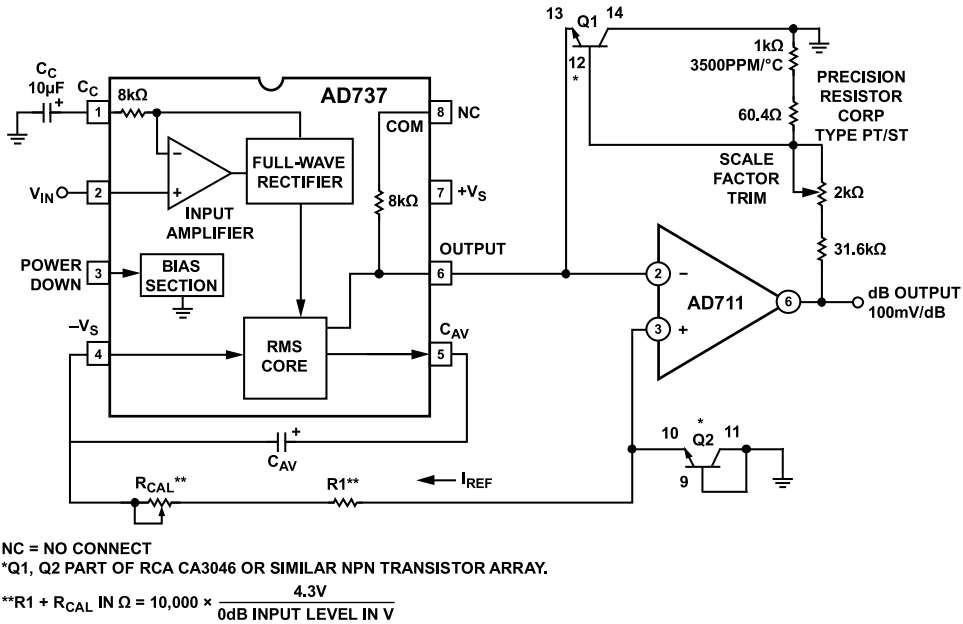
$C_C$
10µF
$C_C$
1
8kΩ
AD737
8 NC
COM
FULL-WAVE RECTIFIER
$V_{IN}$
2
INPUT AMPLIFIER
8kΩ
7 $+V_S$
OUTPUT
POWER DOWN
3
BIAS SECTION
6
$-V_S$
4
RMS CORE
$C_{AV}$
5
$C_{AV}$
$R_{CAL}$**
R1**
$I_{REF}$
13
Q1
14
12
*
1kΩ
3500PPM/°C
PRECISION RESISTOR CORP TYPE PT/ST
60.4Ω
SCALE FACTOR TRIM
2kΩ
31.6kΩ
2
AD711
3
6
dB OUTPUT
100mV/dB
10
*
Q2
11
9

NC = NO CONNECT
*Q1, Q2 PART OF RCA CA3046 OR SIMILAR NPN TRANSISTOR ARRAY.
**R1 + $R_{CAL}$ IN Ω = 10,000 × $\frac{4.3V}{0dB\ INPUT\ LEVEL\ IN\ V}$